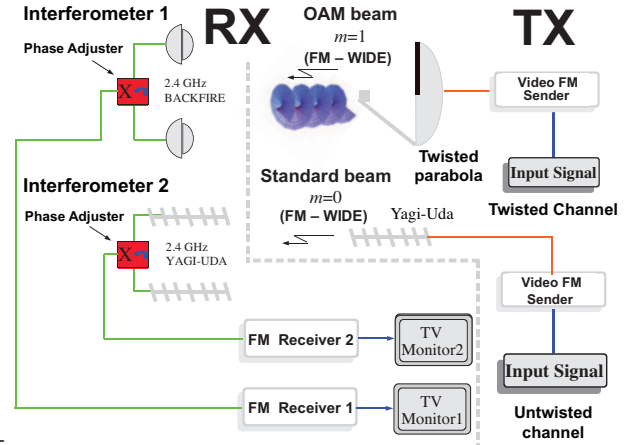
Interferometer 1

RX

OAM beam
$m$=1
(FM – WIDE)

TX

Phase Adjuster

2.4 GHz
BACKFIRE

Video FM
Sender

Twisted
parabola

Input Signal

Interferometer 2

Standard beam
$m$=0
(FM – WIDE)

Yagi-Uda

Twisted Channel

Phase Adjuster

2.4 GHz
YAGI-UDA

Video FM
Sender

FM Receiver 2

TV
Monitor2

Input Signal

FM Receiver 1

TV
Monitor1

Untwisted
channel